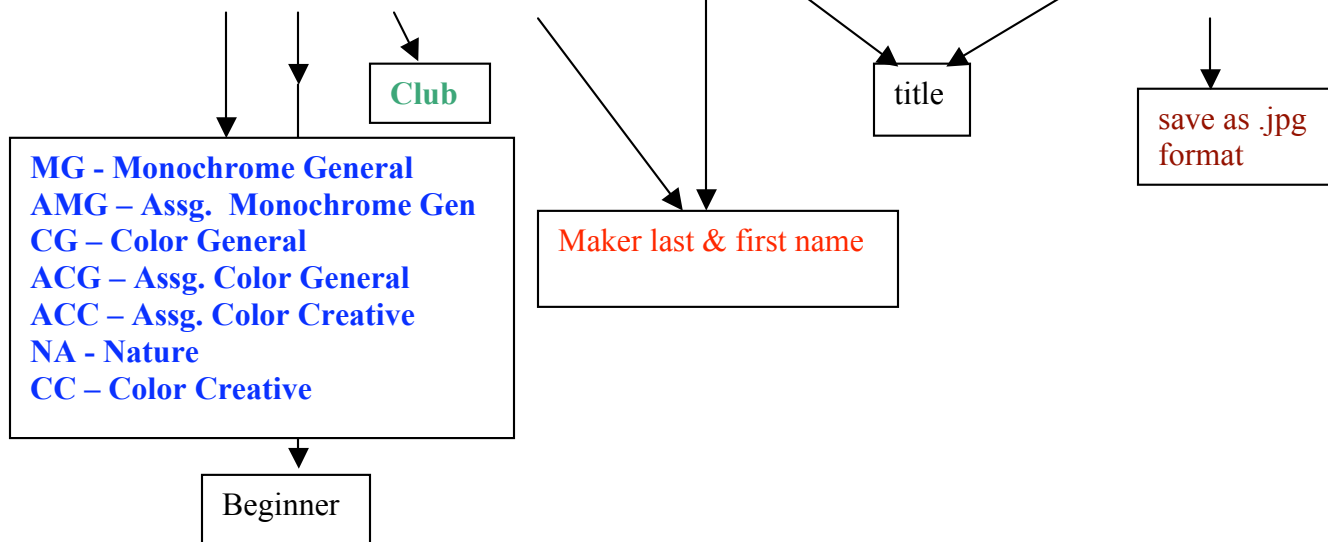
Club

title

save as .jpg format

MG - Monochrome General
AMG – Assg. Monochrome Gen
CG – Color General
ACG – Assg. Color General
ACC – Assg. Color Creative
NA - Nature
CC – Color Creative

Maker last & first name

Beginner